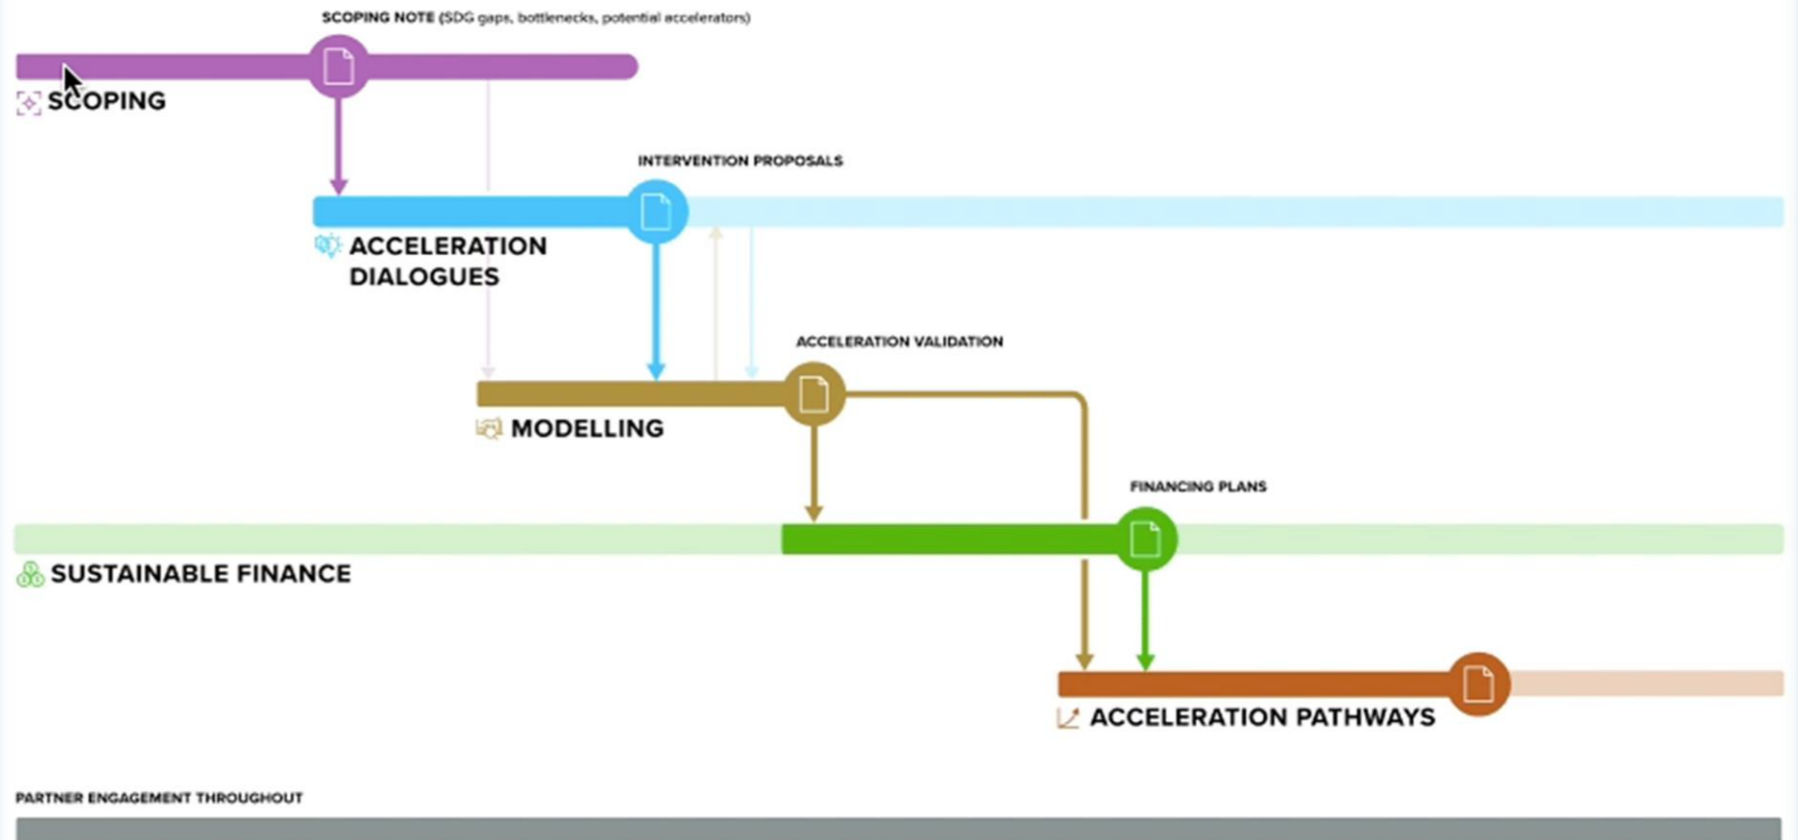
SCOPING NOTE (SDG gaps, bottlenecks, potential accelerators)

SCOPING

INTERVENTION PROPOSALS

ACCELERATION DIALOGUES

ACCELERATION VALIDATION

MODELLING

FINANCING PLANS

SUSTAINABLE FINANCE

ACCELERATION PATHWAYS

PARTNER ENGAGEMENT THROUGHOUT